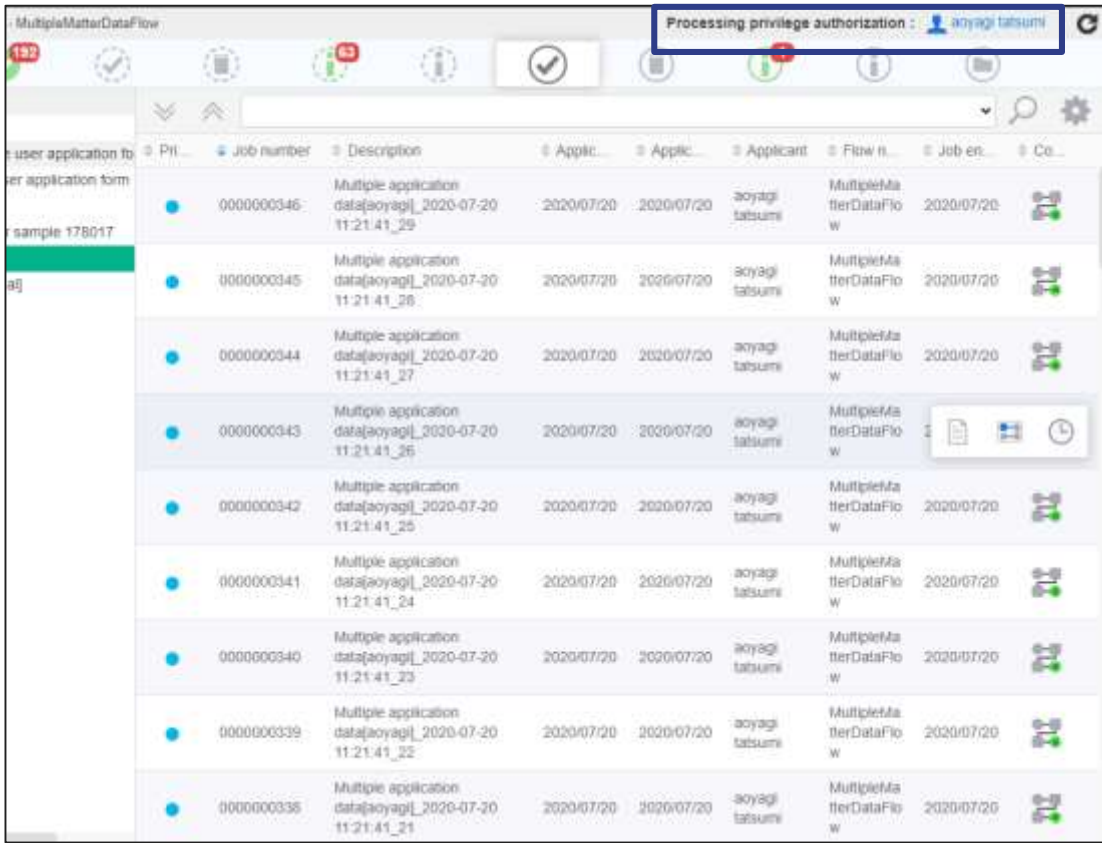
- MultipleMatterDataFlow

Processing privilege authorization : aoyagi tatsumi

192

63

user application fo
ser application form
r sample 178017
al]

| Pri... | Job number | Description | Applic... | Applic... | Applicant | Flow n... | Job en... | Co... |
|---|---|---|---|---|---|---|---|---|
| | 0000000346 | Multiple application data[aoyagi]_2020-07-20 11:21:41_29 | 2020/07/20 | 2020/07/20 | aoyagi tatsumi | MultipleMatterDataFlow | 2020/07/20 | |
| | 0000000345 | Multiple application data[aoyagi]_2020-07-20 11:21:41_28 | 2020/07/20 | 2020/07/20 | aoyagi tatsumi | MultipleMatterDataFlow | 2020/07/20 | |
| | 0000000344 | Multiple application data[aoyagi]_2020-07-20 11:21:41_27 | 2020/07/20 | 2020/07/20 | aoyagi tatsumi | MultipleMatterDataFlow | 2020/07/20 | |
| | 0000000343 | Multiple application data[aoyagi]_2020-07-20 11:21:41_26 | 2020/07/20 | 2020/07/20 | aoyagi tatsumi | MultipleMatterDataFlow | 2 | |
| | 0000000342 | Multiple application data[aoyagi]_2020-07-20 11:21:41_25 | 2020/07/20 | 2020/07/20 | aoyagi tatsumi | MultipleMatterDataFlow | 2020/07/20 | |
| | 0000000341 | Multiple application data[aoyagi]_2020-07-20 11:21:41_24 | 2020/07/20 | 2020/07/20 | aoyagi tatsumi | MultipleMatterDataFlow | 2020/07/20 | |
| | 0000000340 | Multiple application data[aoyagi]_2020-07-20 11:21:41_23 | 2020/07/20 | 2020/07/20 | aoyagi tatsumi | MultipleMatterDataFlow | 2020/07/20 | |
| | 0000000339 | Multiple application data[aoyagi]_2020-07-20 11:21:41_22 | 2020/07/20 | 2020/07/20 | aoyagi tatsumi | MultipleMatterDataFlow | 2020/07/20 | |
| | 0000000338 | Multiple application data[aoyagi]_2020-07-20 11:21:41_21 | 2020/07/20 | 2020/07/20 | aoyagi tatsumi | MultipleMatterDataFlow | 2020/07/20 | |